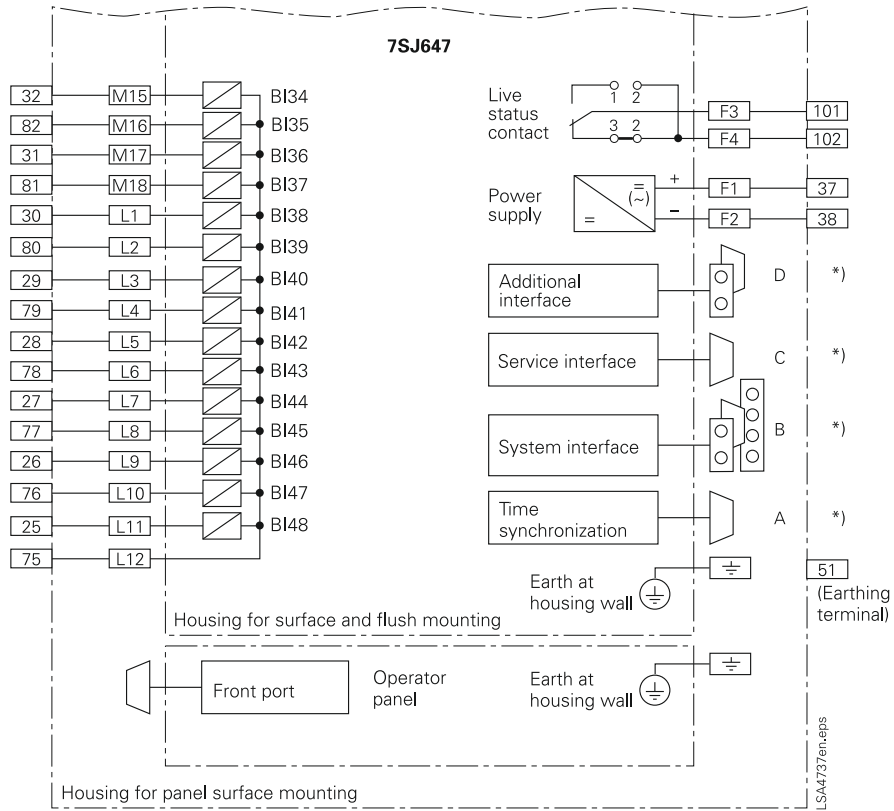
7SJ647

32 M15 BI34
82 M16 BI35
31 M17 BI36
81 M18 BI37
30 L1 BI38
80 L2 BI39
29 L3 BI40
79 L4 BI41
28 L5 BI42
78 L6 BI43
27 L7 BI44
77 L8 BI45
26 L9 BI46
76 L10 BI47
25 L11 BI48
75 L12

Live status contact
1 2
3 2
F3 101
F4 102

Power supply
= (~) + −
=
F1 37
F2 38

Additional interface
D *)

Service interface
C *)

System interface
B *)

Time synchronization
A *)

Earth at housing wall
51 (Earthing terminal)

Housing for surface and flush mounting

Front port
Operator panel
Earth at housing wall

Housing for panel surface mounting

LSA4737en.eps